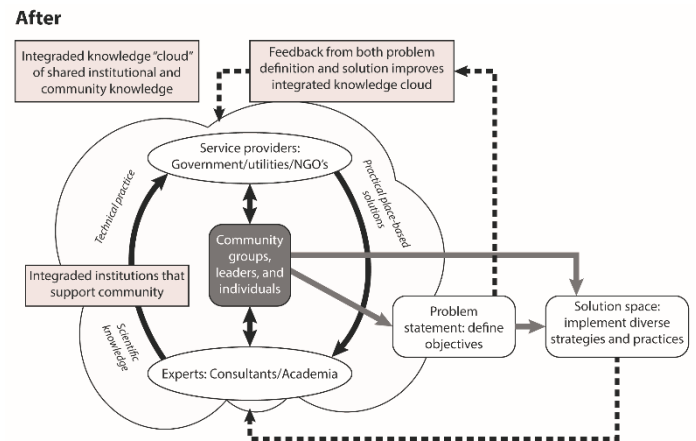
After

Integraded knowledge "cloud" of shared institutional and community knowledge

Feedback from both problem definition and solution improves integraded knowledge cloud

Service providers: Government/utilities/NGO's

Technical practice

Practical place-based solutions

Community groups, leaders, and individuals

Integraded institutions that support community

Scientific knowledge

Problem statement: define objectives

Solution space: implement diverse strategies and practices

Experts: Consultants/Academia